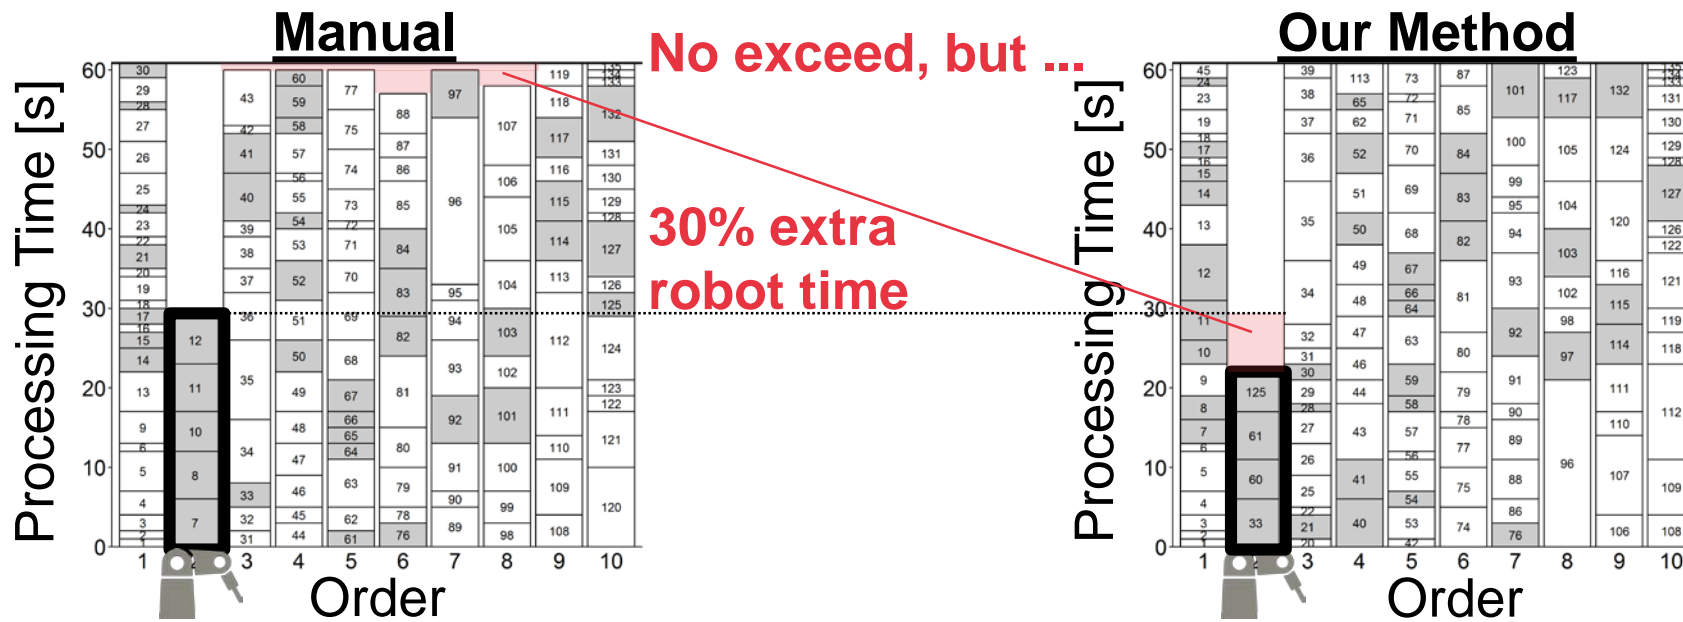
Manual

No exceed, but ...

30% extra robot time

Our Method

Processing Time [s]

60
50
40
30
20
10
0

1 2 3 4 5 6 7 8 9 10

Order

30 29 28 27 26 25 24 23 22 21 20 19 18 17 16 15 14 13 9 6 5 4 3 2 1

12 11 10 8 7

43 42 41 40 39 38 37 36 35 34 33 32 31

60 59 58 57 56 55 54 53 52 51 50 49 48 47 46 45 44

77 75 74 73 72 71 70 69 68 67 66 65 64 63 62 61

88 87 86 85 84 83 82 81 80 79 78 76

97 96 95 94 93 92 91 90 89

107 106 105 104 103 102 101 100 99 98

119 118 117 116 115 114 113 112 111 110 109 108

135 134 133 132 131 130 129 128 127 126 125 124 123 122 121 120

Processing Time [s]

60
50
40
30
20
10
0

1 2 3 4 5 6 7 8 9 10

Order

45 24 23 19 18 17 16 15 14 13 12 11 10 9 8 7 6 5 4 3 2

125 61 60 33

39 38 37 36 35 34 32 31 30 29 28 27 26 25 22 21 20

113 65 62 52 51 50 49 48 47 46 44 43 41 40

73 72 71 70 69 68 67 66 64 63 59 58 57 56 55 54 53 42

87 85 84 83 82 81 80 79 78 77 75 74

101 100 99 95 94 93 92 91 90 89 88 86 76

123 117 105 104 103 102 98 97 96

132 124 120 116 115 114 111 110 107 106

135 134 133 131 130 129 128 127 126 122 121 119 118 112 109 108